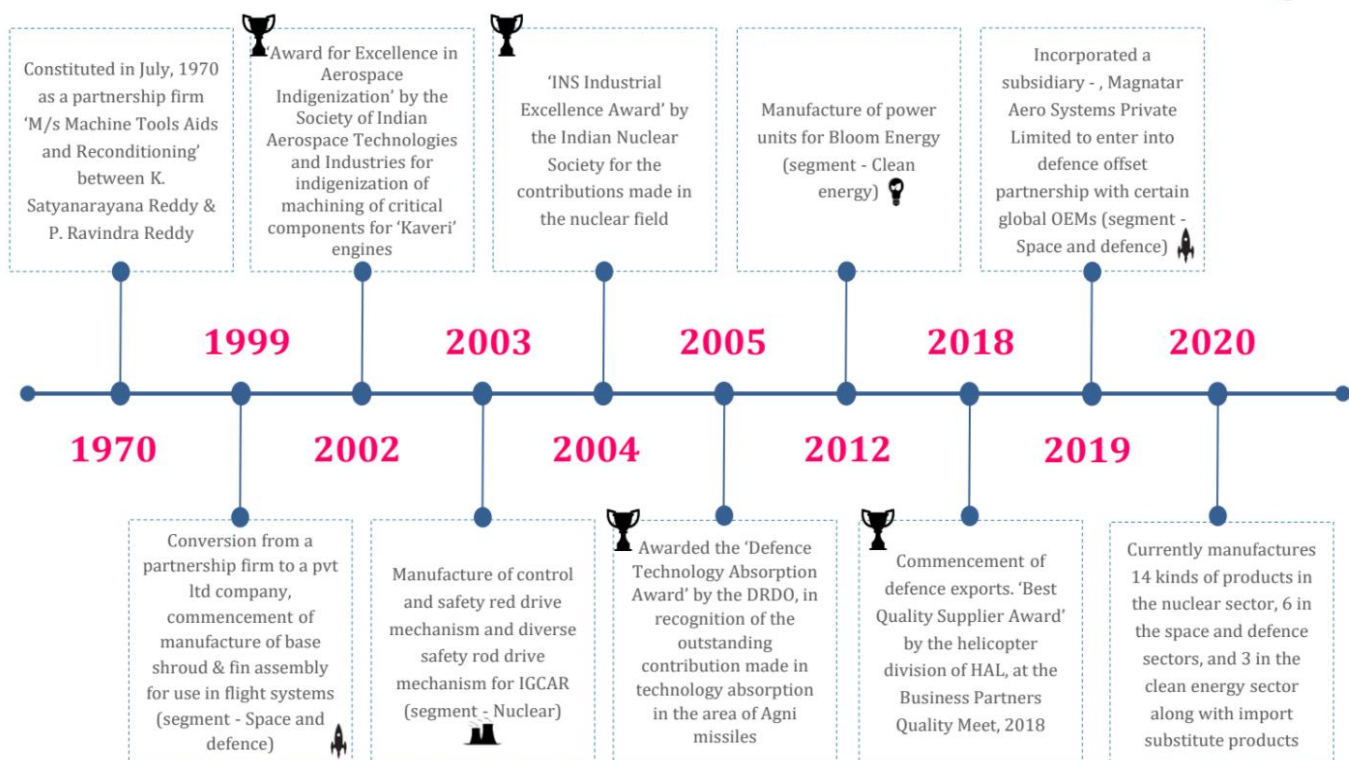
Constituted in July, 1970 as a partnership firm 'M/s Machine Tools Aids and Reconditioning' between K. Satyanarayana Reddy & P. Ravindra Reddy

'Award for Excellence in Aerospace Indigenization' by the Society of Indian Aerospace Technologies and Industries for indigenization of machining of critical components for 'Kaveri' engines

'INS Industrial Excellence Award' by the Indian Nuclear Society for the contributions made in the nuclear field

Manufacture of power units for Bloom Energy (segment - Clean energy)

Incorporated a subsidiary - , Magnatar Aero Systems Private Limited to enter into defence offset partnership with certain global OEMs (segment - Space and defence)

1999

2003

2005

2018

2020

1970

2002

2004

2012

2019

Conversion from a partnership firm to a pvt ltd company, commencement of manufacture of base shroud & fin assembly for use in flight systems (segment - Space and defence)

Manufacture of control and safety red drive mechanism and diverse safety rod drive mechanism for IGCAR (segment - Nuclear)

Awarded the 'Defence Technology Absorption Award' by the DRDO, in recognition of the outstanding contribution made in technology absorption in the area of Agni missiles

Commencement of defence exports. 'Best Quality Supplier Award' by the helicopter division of HAL, at the Business Partners Quality Meet, 2018

Currently manufactures 14 kinds of products in the nuclear sector, 6 in the space and defence sectors, and 3 in the clean energy sector along with import substitute products